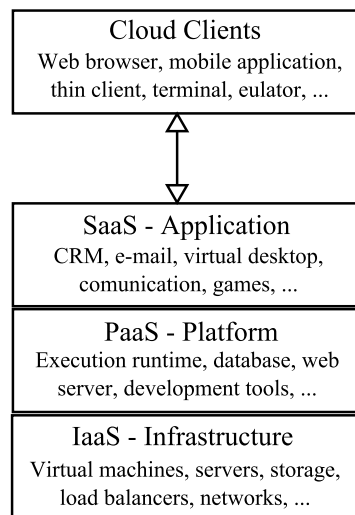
Cloud Clients
Web browser, mobile application, thin client, terminal, eulator, ...

SaaS - Application
CRM, e-mail, virtual desktop, comunication, games, ...

PaaS - Platform
Execution runtime, database, web server, development tools, ...

IaaS - Infrastructure
Virtual machines, servers, storage, load balancers, networks, ...